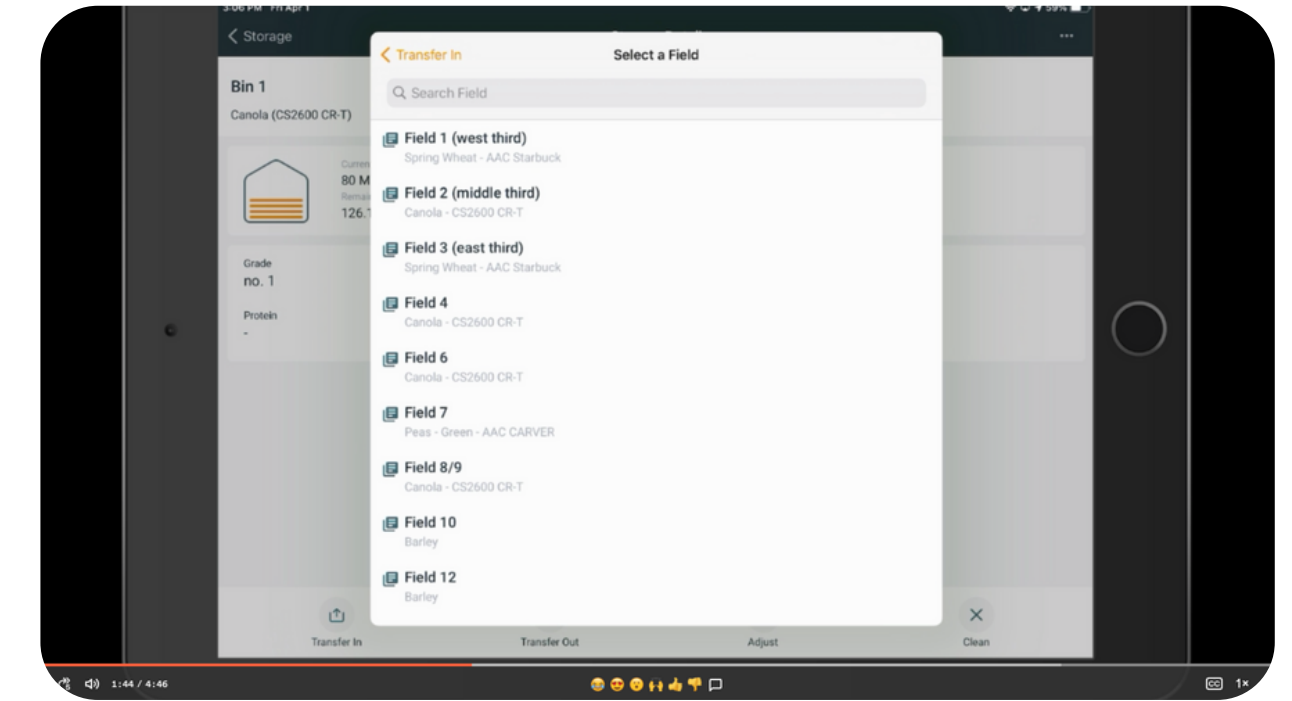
3:06 PM Fri Apr 1

Storage

Bin 1

Canola (CS2600 CR-T)

Curren
80 M
Remai
126.

Grade
no. 1

Protein
-

Transfer In

Select a Field

Search Field

Field 1 (west third)
Spring Wheat - AAC Starbuck

Field 2 (middle third)
Canola - CS2600 CR-T

Field 3 (east third)
Spring Wheat - AAC Starbuck

Field 4
Canola - CS2600 CR-T

Field 6
Canola - CS2600 CR-T

Field 7
Peas - Green - AAC CARVER

Field 8/9
Canola - CS2600 CR-T

Field 10
Barley

Field 12
Barley

Transfer In

Transfer Out

Adjust

Clean

1:44 / 4:46

1×